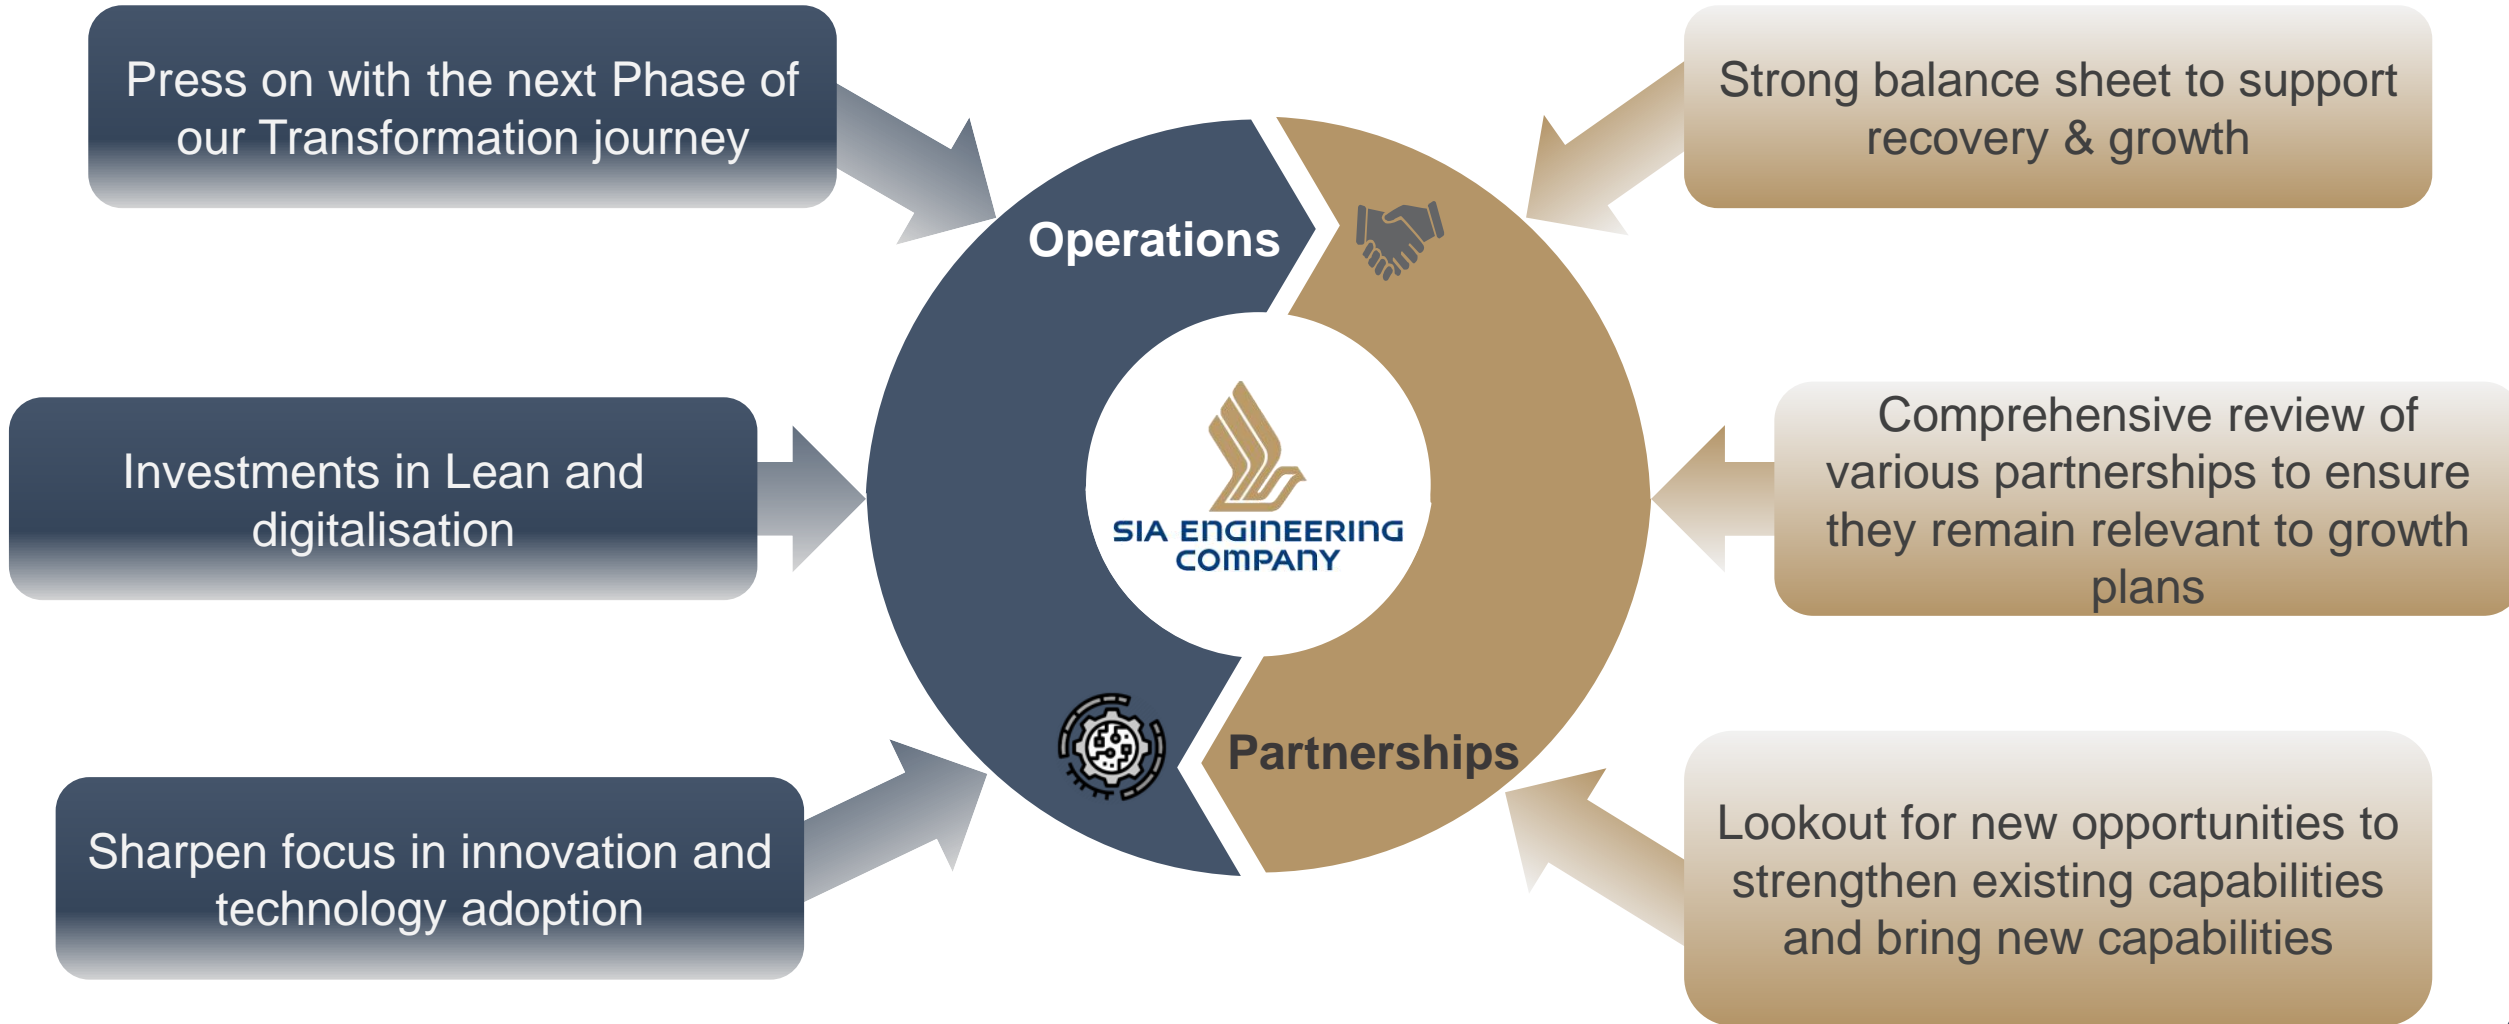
Press on with the next Phase of our Transformation journey

Investments in Lean and digitalisation

Sharpen focus in innovation and technology adoption

Operations

SIA ENGINEERING COMPANY

Partnerships

Strong balance sheet to support recovery & growth

Comprehensive review of various partnerships to ensure they remain relevant to growth plans

Lookout for new opportunities to strengthen existing capabilities and bring new capabilities